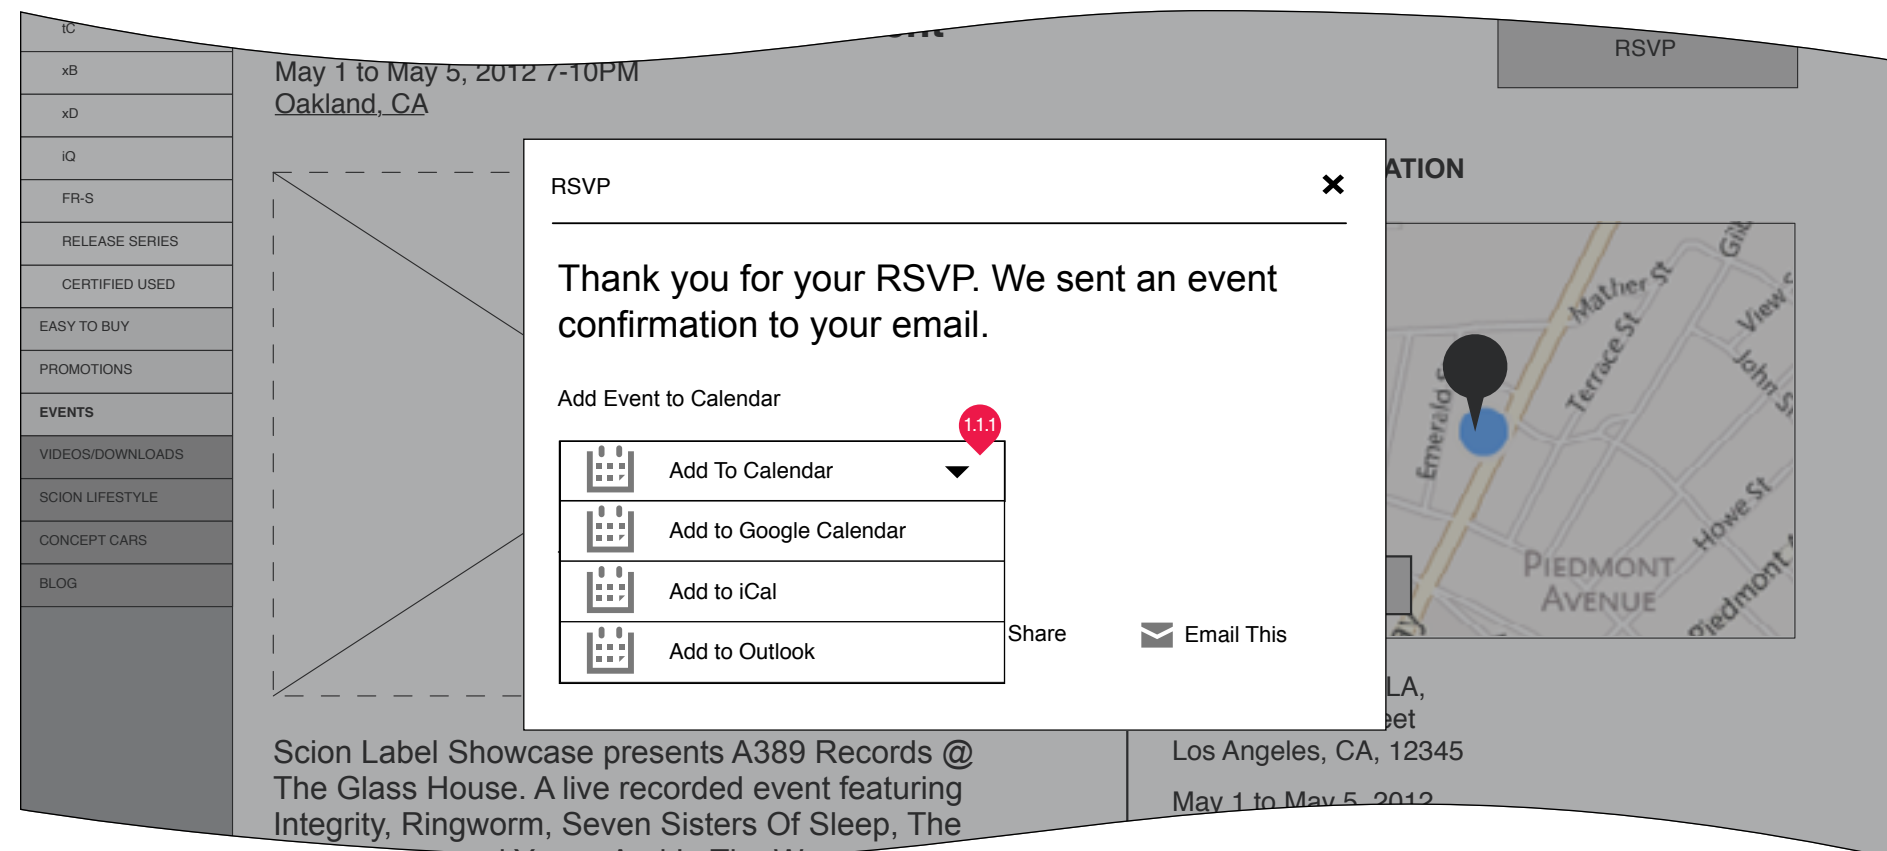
tC
xB
xD
iQ
FR-S
RELEASE SERIES
CERTIFIED USED
EASY TO BUY
PROMOTIONS
EVENTS
VIDEOS/DOWNLOADS
SCION LIFESTYLE
CONCEPT CARS
BLOG

May 1 to May 5, 2012 7-10PM
Oakland, CA

RSVP

ATION

RSVP

Thank you for your RSVP. We sent an event confirmation to your email.

Add Event to Calendar

1.1.1

Add To Calendar
Add to Google Calendar
Add to iCal
Add to Outlook

Share
Email This

Mather St
Terrace St
Emerald
View
John St
Howe St
Piedmont
PIEDMONT AVENUE

LA,
eet
Los Angeles, CA, 12345
May 1 to May 5, 2012

Scion Label Showcase presents A389 Records @ The Glass House. A live recorded event featuring Integrity, Ringworm, Seven Sisters Of Sleep, The